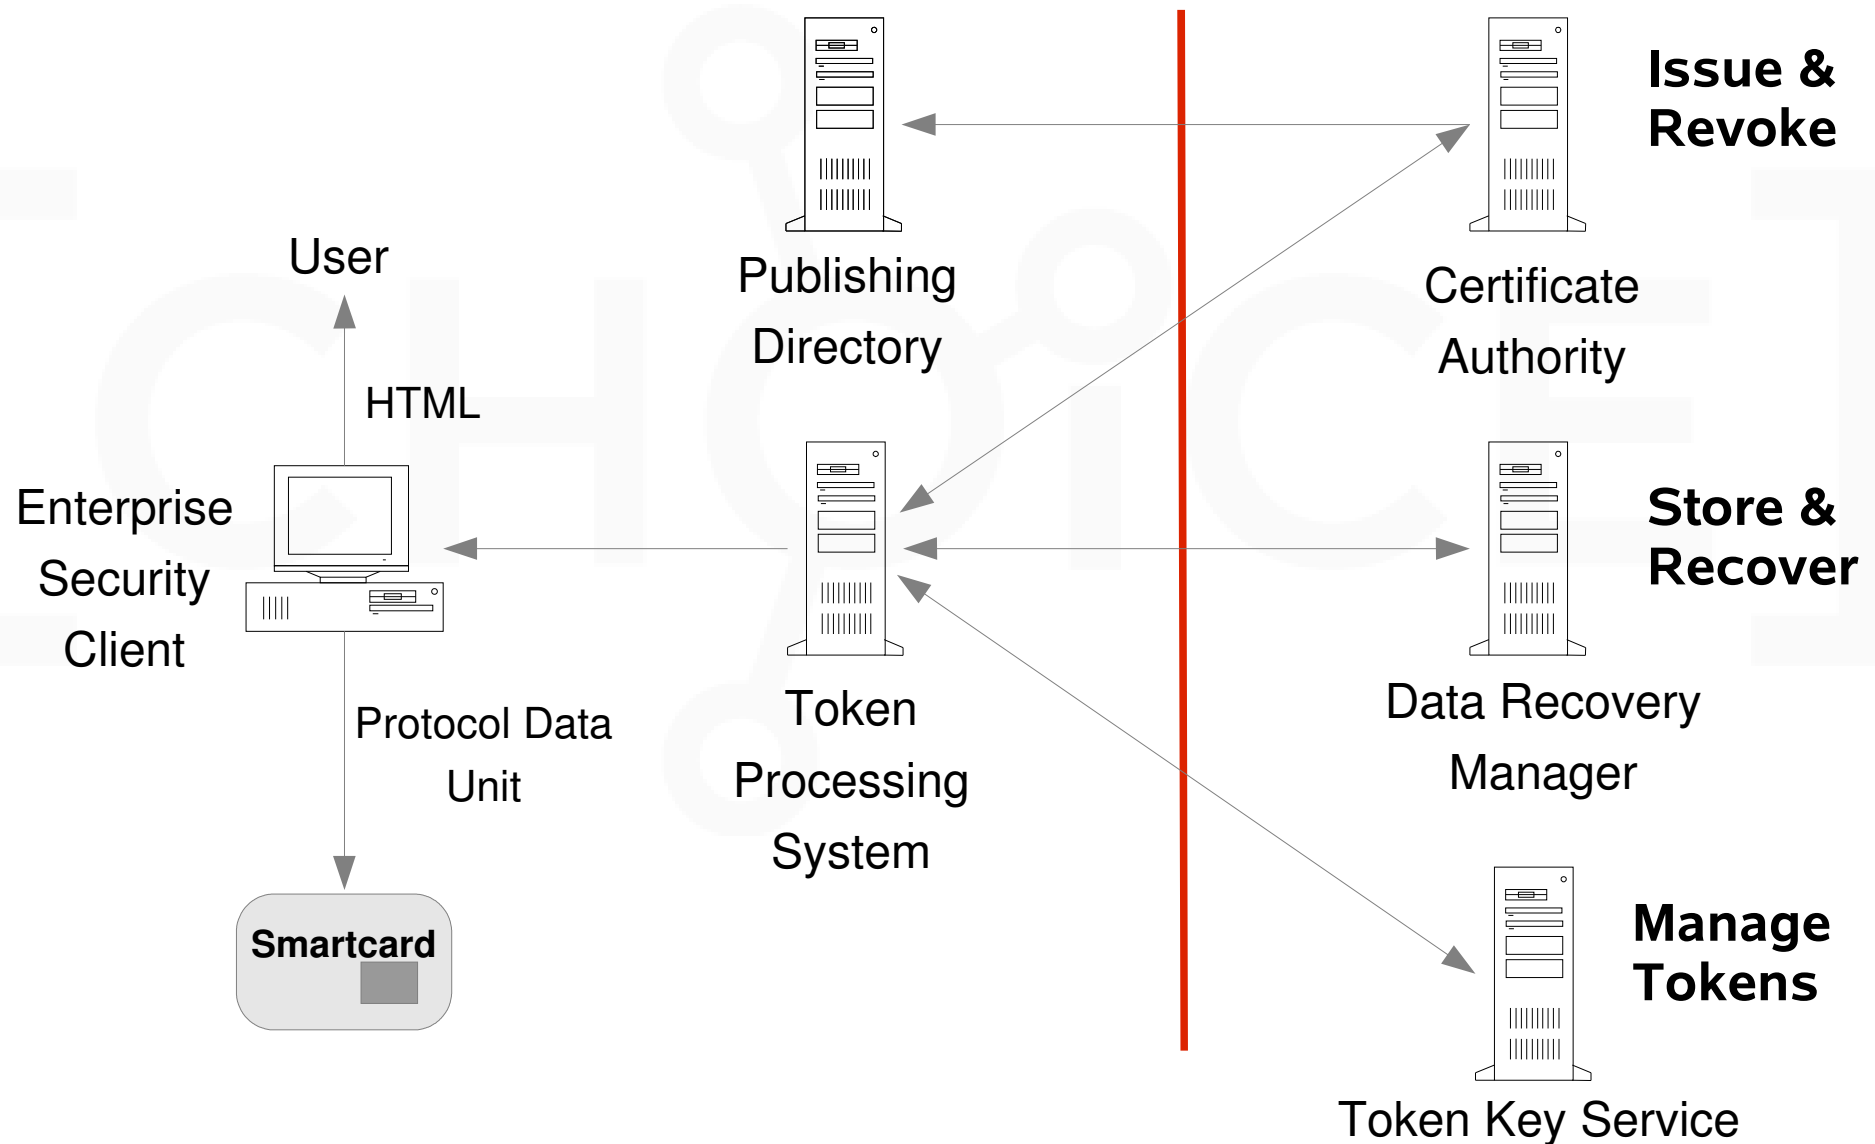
Publishing Directory

Certificate Authority

Issue & Revoke

User

HTML

Enterprise Security Client

Token Processing System

Data Recovery Manager

Store & Recover

Protocol Data Unit

Smartcard

Manage Tokens

Token Key Service